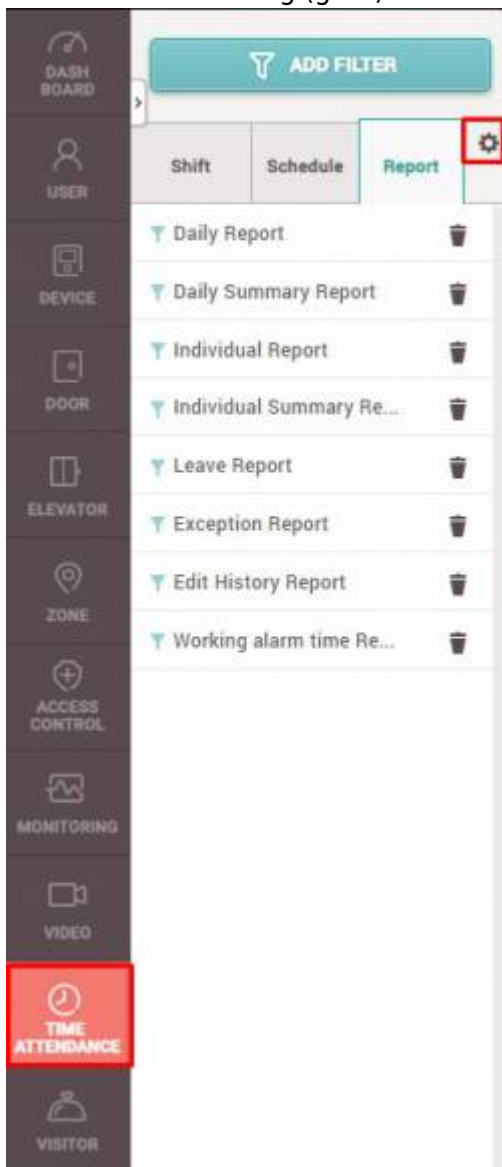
DASH BOARD

USER

DEVICE

DOOR

ELEVATOR

ZONE

ACCESS CONTROL

MONITORING

VIDEO

TIME ATTENDANCE

VISITOR

ADD FILTER

Shift

Schedule

Report

Daily Report

Daily Summary Report

Individual Report

Individual Summary Re...

Leave Report

Exception Report

Edit History Report

Working alarm time Re...